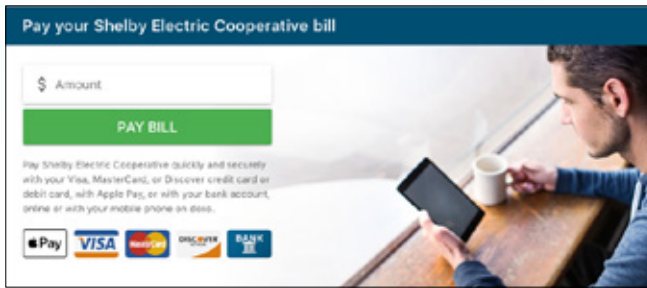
Pay your Shelby Electric Cooperative bill

$ Amount

PAY BILL

Pay Shelby Electric Cooperative quickly and securely with your Visa, MasterCard, or Discover credit card or debit card, with Apple Pay, or with your bank account, online or with your mobile phone on doxo.

Pay VISA MasterCard DISCOVER BANK